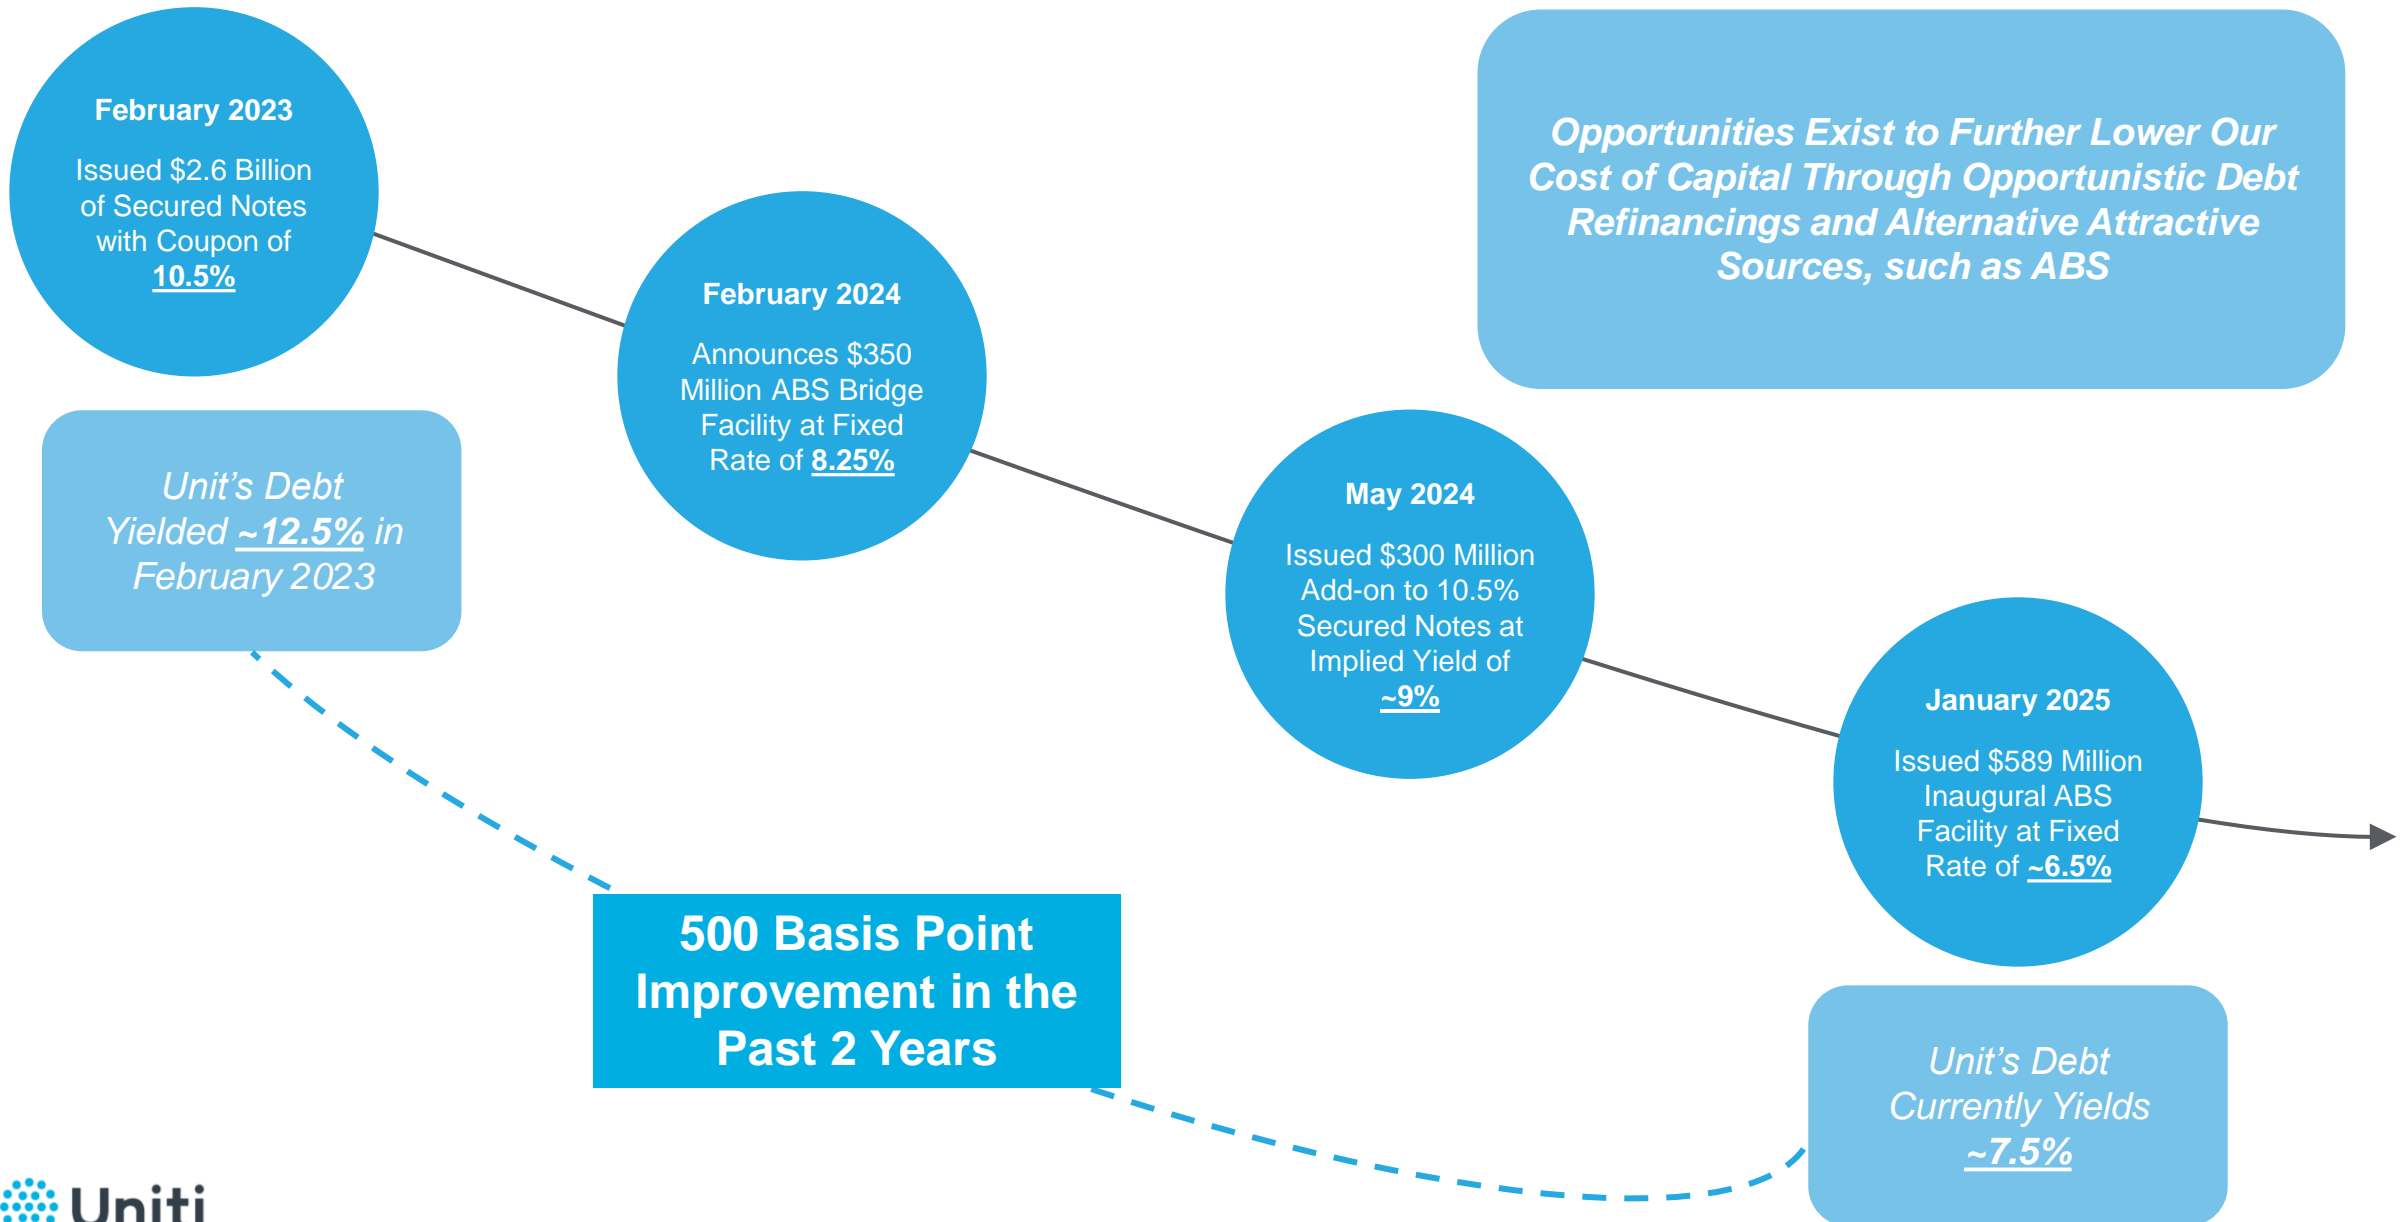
February 2023

Issued \$2.6 Billion of Secured Notes with Coupon of 10.5%

February 2024

Announces \$350 Million ABS Bridge Facility at Fixed Rate of 8.25%

May 2024

Issued \$300 Million Add-on to 10.5% Secured Notes at Implied Yield of ~9%

January 2025

Issued \$589 Million Inaugural ABS Facility at Fixed Rate of ~6.5%

Opportunities Exist to Further Lower Our Cost of Capital Through Opportunistic Debt Refinancings and Alternative Attractive Sources, such as ABS

Unit's Debt Yielded ~12.5% in February 2023

500 Basis Point Improvement in the Past 2 Years

Unit's Debt Currently Yields ~7.5%

Uniti